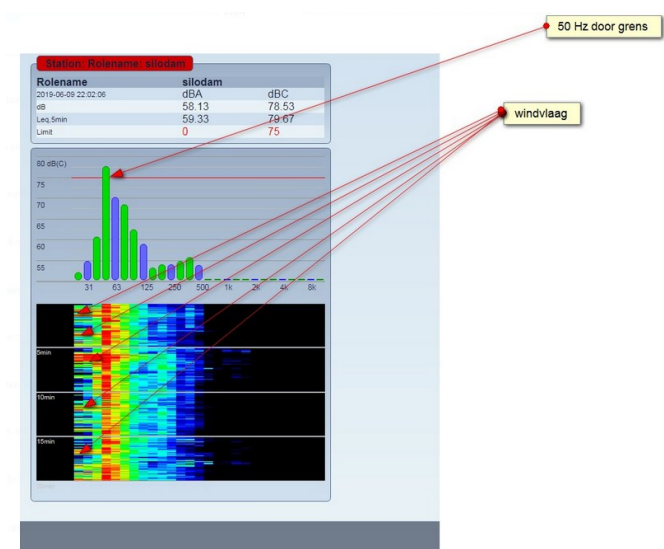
50 Hz door grens

Station: Rolename: silodam

| Rolename | silodam | |
|---|---|---|
| 2019-06-09 22:02:06 | dBA | dBC |
| dB | 58.13 | 78.53 |
| Leq.5min | 59.33 | 79.67 |
| Limit | 0 | 75 |

windvlaag

80 dB(C)
75
70
65
60
55
31 63 125 250 500 1k 2k 4k 8k

5min
10min
15min